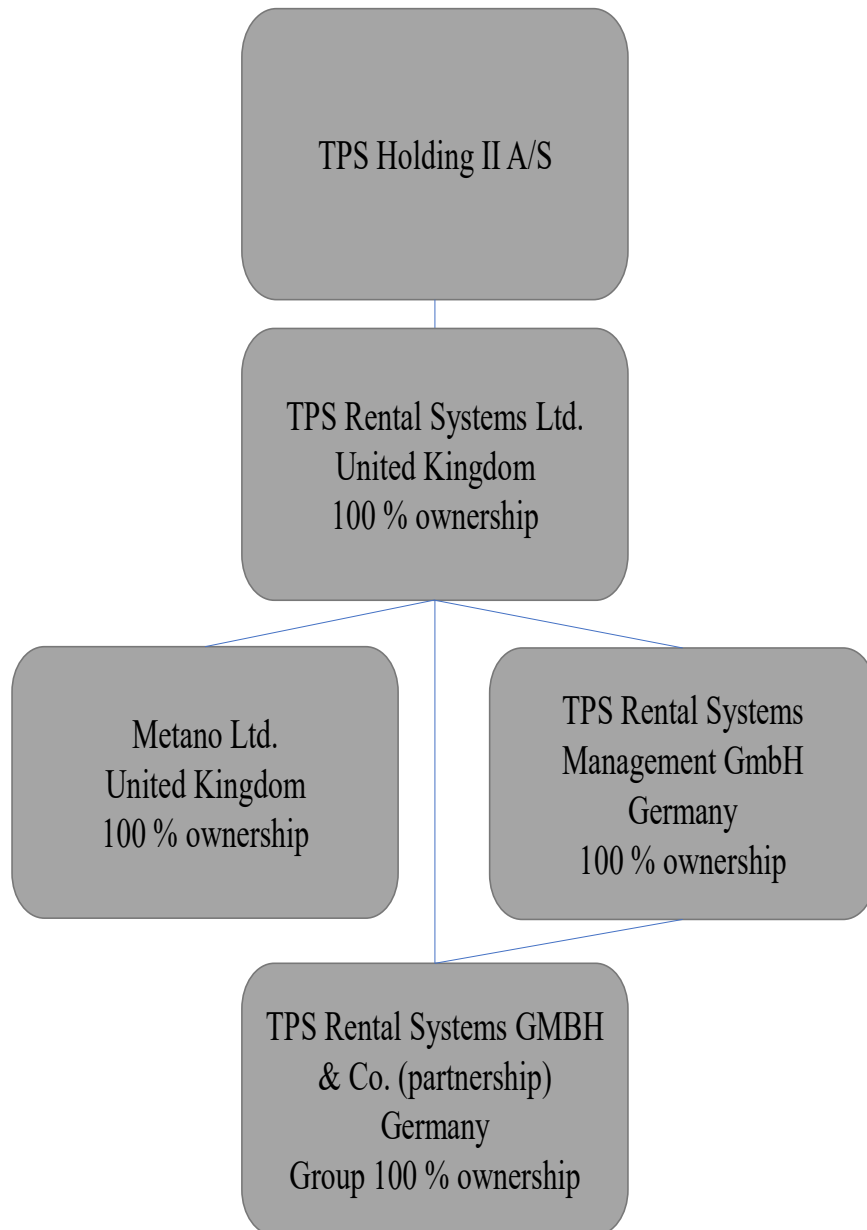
TPS Holding II A/S

TPS Rental Systems Ltd.
United Kingdom
100 % ownership

Metano Ltd.
United Kingdom
100 % ownership

TPS Rental Systems
Management GmbH
Germany
100 % ownership

TPS Rental Systems GMBH
& Co. (partnership)
Germany
Group 100 % ownership